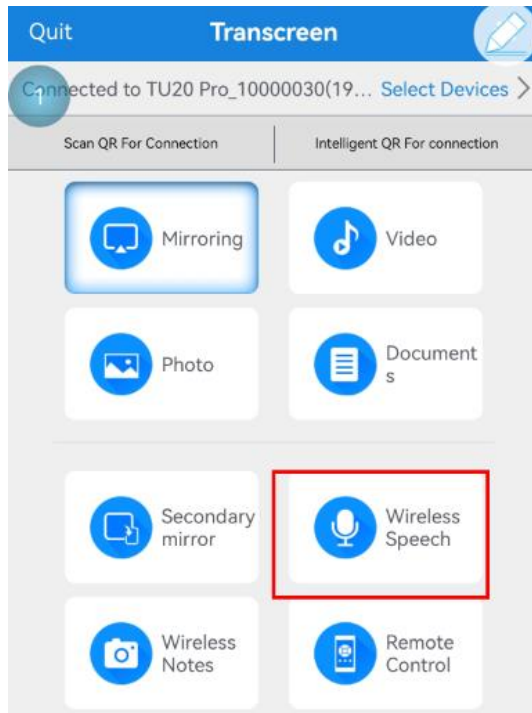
Quit Transcreen

Connected to TU20 Pro_10000030(19... Select Devices >

Scan QR For Connection | Intelligent QR For connection

Mirroring

Video

Photo

Documents

Secondary mirror

Wireless Speech

Wireless Notes

Remote Control